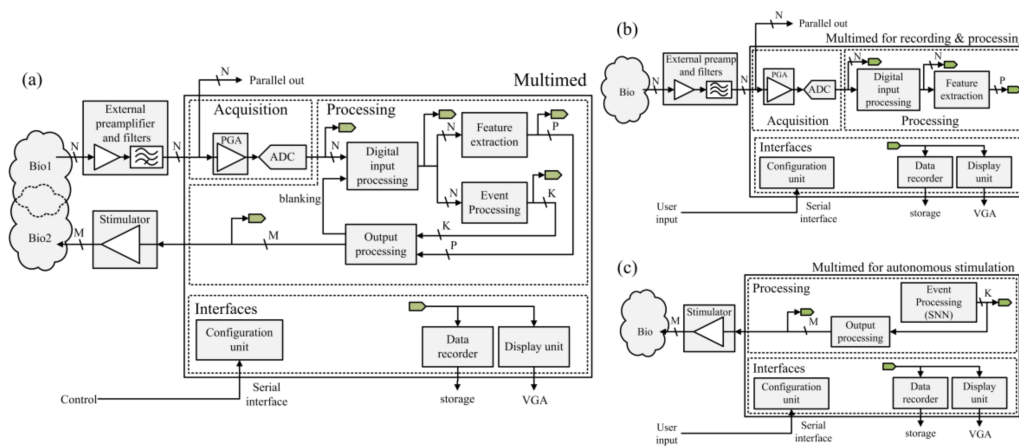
(a)

N Parallel out

Multimed

External preamplifier and filters

Acquisition

Processing

Bio1

N

N

PGA

ADC

N

N

Feature extraction

P

Digital input processing

N

Event Processing

K

blanking

Bio2

M

Stimulator

M

K

Output processing

P

Interfaces

Configuration unit

Data recorder

Display unit

Control

Serial interface

storage

VGA

(b)

N Parallel out

Multimed for recording & processing

Bio

N

External preamp and filters

N

PGA

ADC

N

Digital input processing

Feature extraction

P

Acquisition

Processing

Interfaces

Configuration unit

Data recorder

Display unit

User input

Serial interface

storage

VGA

(c)

Multimed for autonomous stimulation

Processing

Event Processing (SNN)

K

Bio

M

Stimulator

M

Output processing

Interfaces

Configuration unit

Data recorder

Display unit

User input

Serial interface

storage

VGA